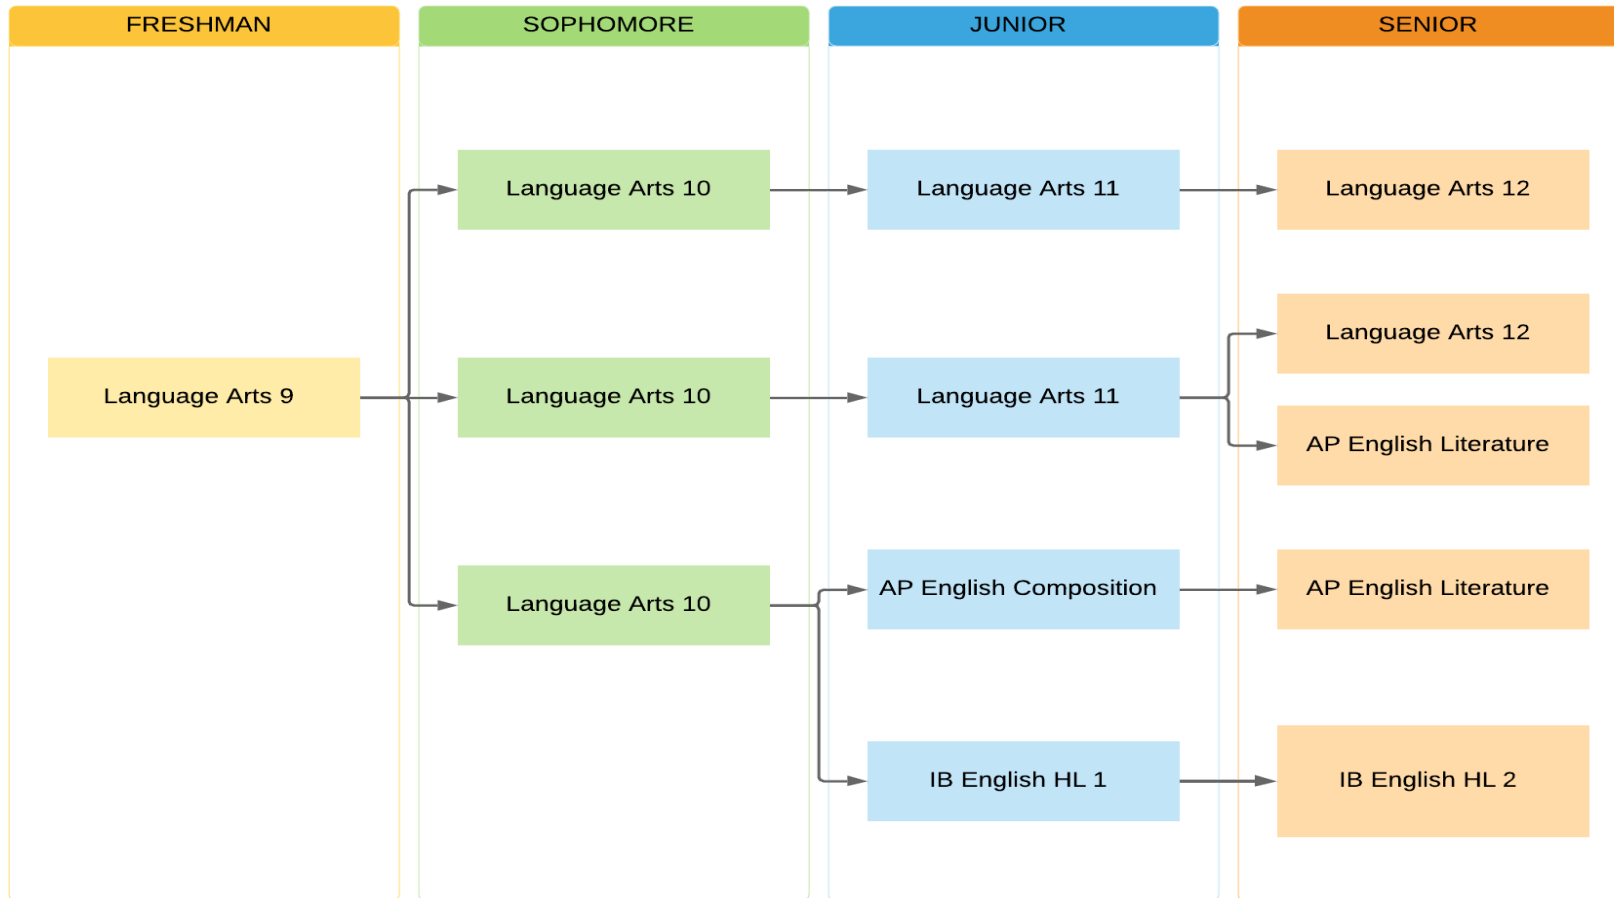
FRESHMAN

Language Arts 9

SOPHOMORE

Language Arts 10

Language Arts 10

Language Arts 10

JUNIOR

Language Arts 11

Language Arts 11

AP English Composition

IB English HL 1

SENIOR

Language Arts 12

Language Arts 12

AP English Literature

AP English Literature

IB English HL 2